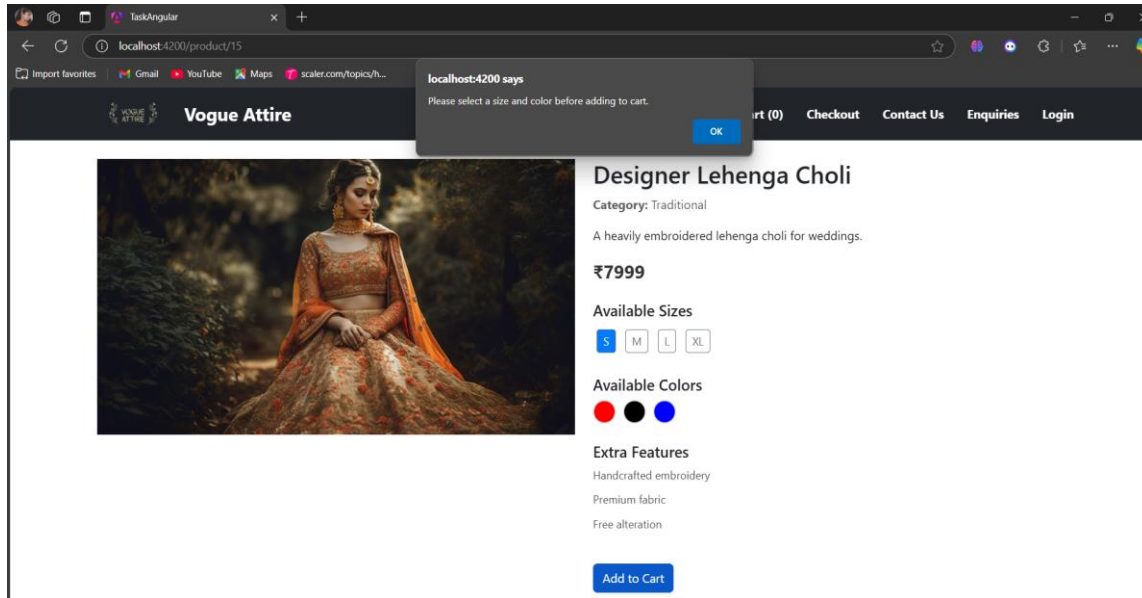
TaskAngular

localhost:4200/product/15

Import favorites | Gmail YouTube Maps scaler.com/topics/h...

localhost:4200 says
Please select a size and color before adding to cart.
OK

VOGUE ATTIRE Vogue Attire

rt (0) Checkout Contact Us Enquiries Login

Designer Lehenga Choli

**Category:** Traditional

A heavily embroidered lehenga choli for weddings.

₹7999

Available Sizes

S M L XL

Available Colors

Extra Features

Handcrafted embroidery

Premium fabric

Free alteration

Add to Cart